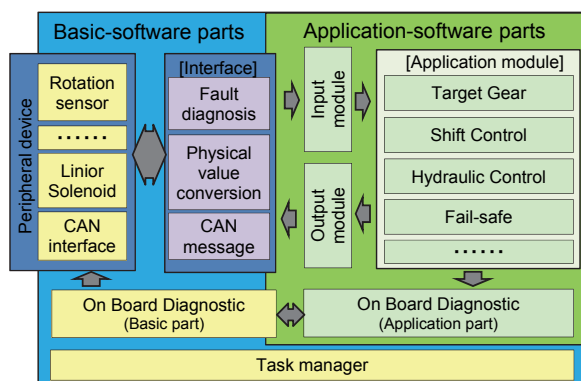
Basic-software parts

Peripheral device

Rotation sensor

.......

Linior Solenoid

CAN interface

[Interface]

Fault diagnosis

Physical value conversion

CAN message

Application-software parts

Input module

Output module

[Application module]

Target Gear

Shift Control

Hydraulic Control

Fail-safe

......

On Board Diagnostic (Basic part)

On Board Diagnostic (Application part)

Task manager